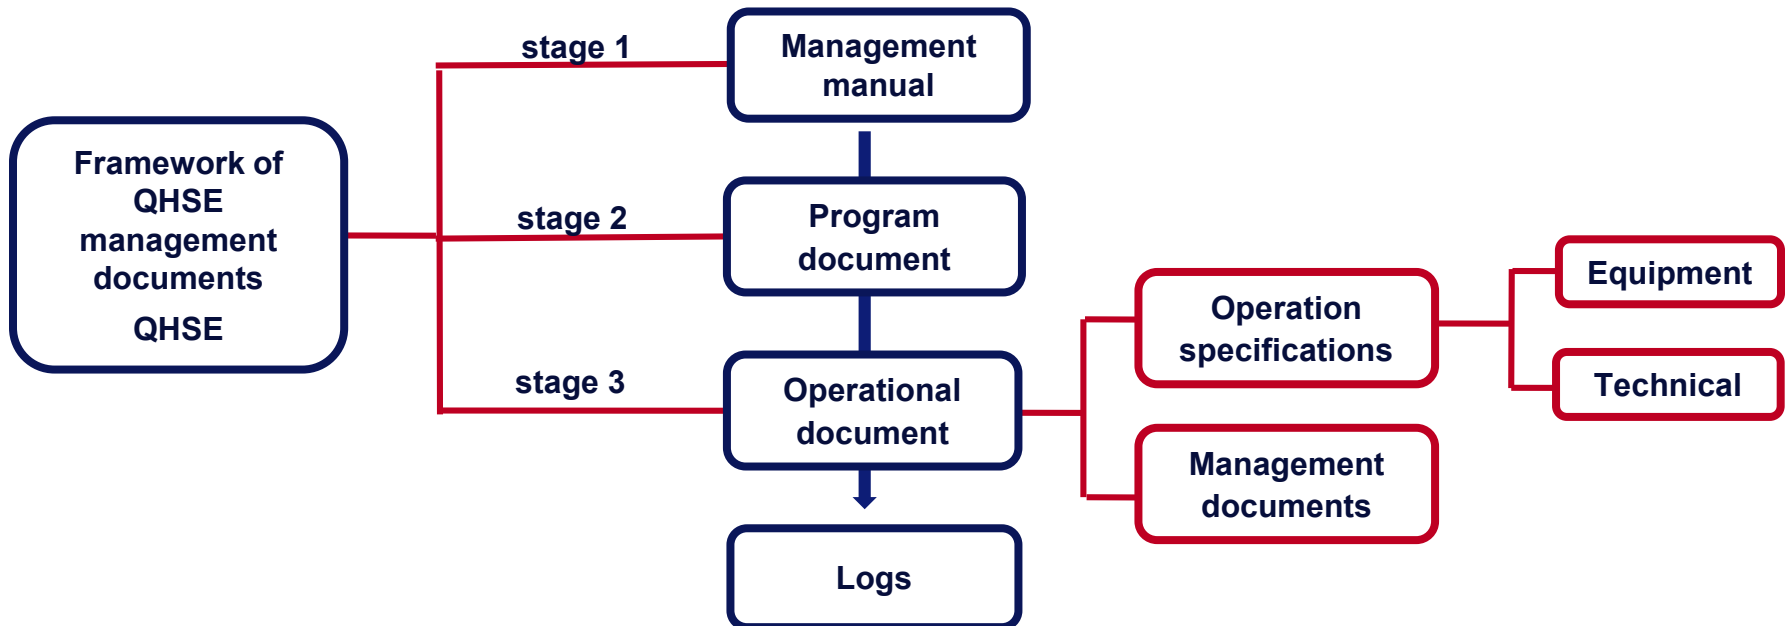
Framework of QHSE management documents
QHSE

stage 1

Management manual

stage 2

Program document

stage 3

Operational document

Logs

Operation specifications

Management documents

Equipment

Technical